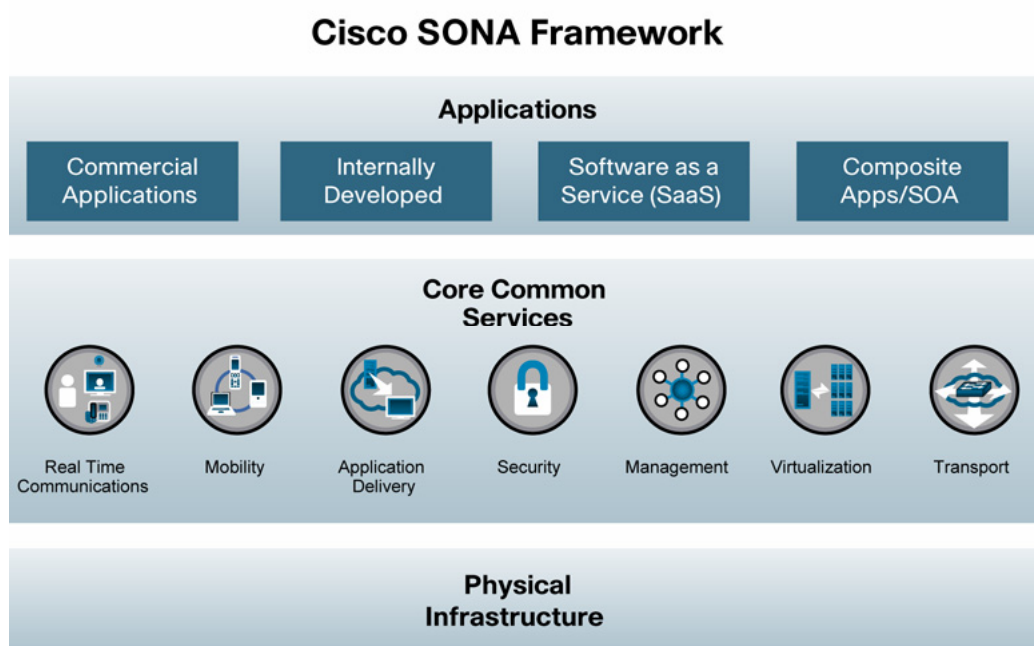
Cisco SONA Framework

Applications

Commercial Applications

Internally Developed

Software as a Service (SaaS)

Composite Apps/SOA

Core Common Services

Real Time Communications

Mobility

Application Delivery

Security

Management

Virtualization

Transport

Physical Infrastructure